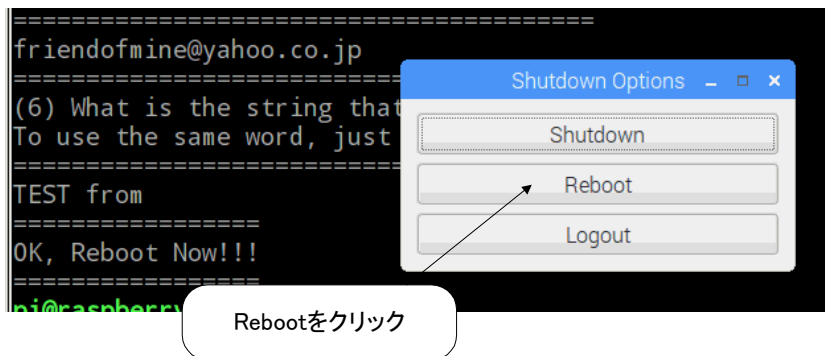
=======================================
friendofmine@yahoo.co.jp
=======================================
(6) What is the string that
To use the same word, just
=======================================
TEST from
=================
OK, Reboot Now!!!
=================
pi@raspberry

Shutdown Options _ □ ×

Shutdown

Reboot

Logout

Rebootをクリック